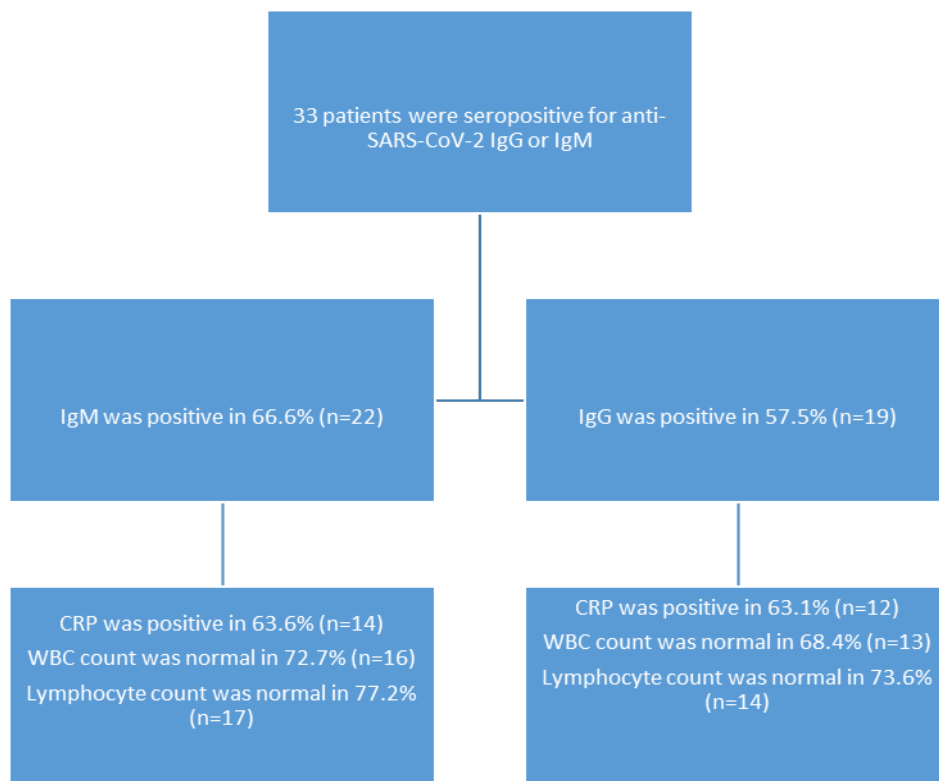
33 patients were seropositive for anti-SARS-CoV-2 IgG or IgM

IgM was positive in 66.6% (n=22)

IgG was positive in 57.5% (n=19)

CRP was positive in 63.6% (n=14)
WBC count was normal in 72.7% (n=16)
Lymphocyte count was normal in 77.2% (n=17)

CRP was positive in 63.1% (n=12)
WBC count was normal in 68.4% (n=13)
Lymphocyte count was normal in 73.6% (n=14)